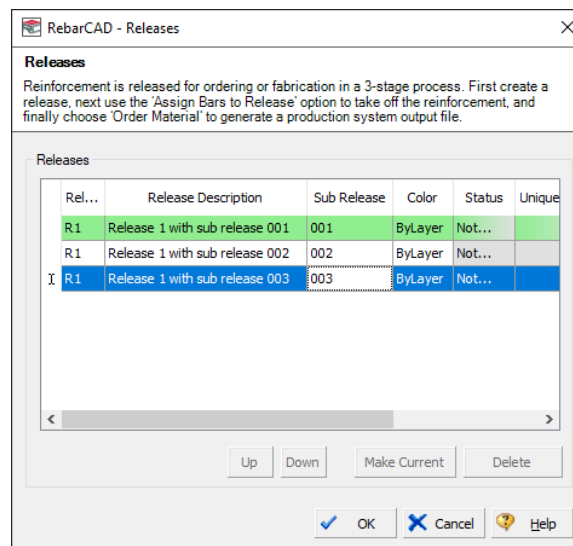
RebarCAD - Releases

Releases

Reinforcement is released for ordering or fabrication in a 3-stage process. First create a release, next use the 'Assign Bars to Release' option to take off the reinforcement, and finally choose 'Order Material' to generate a production system output file.

Releases

| | Rel... | Release Description | Sub Release | Color | Status | Unique |
|---|---|---|---|---|---|---|
| | R1 | Release 1 with sub release 001 | 001 | ByLayer | Not... | |
| | R1 | Release 1 with sub release 002 | 002 | ByLayer | Not... | |
| I | R1 | Release 1 with sub release 003 | 003 | ByLayer | Not... | |

Up Down Make Current Delete

OK Cancel Help